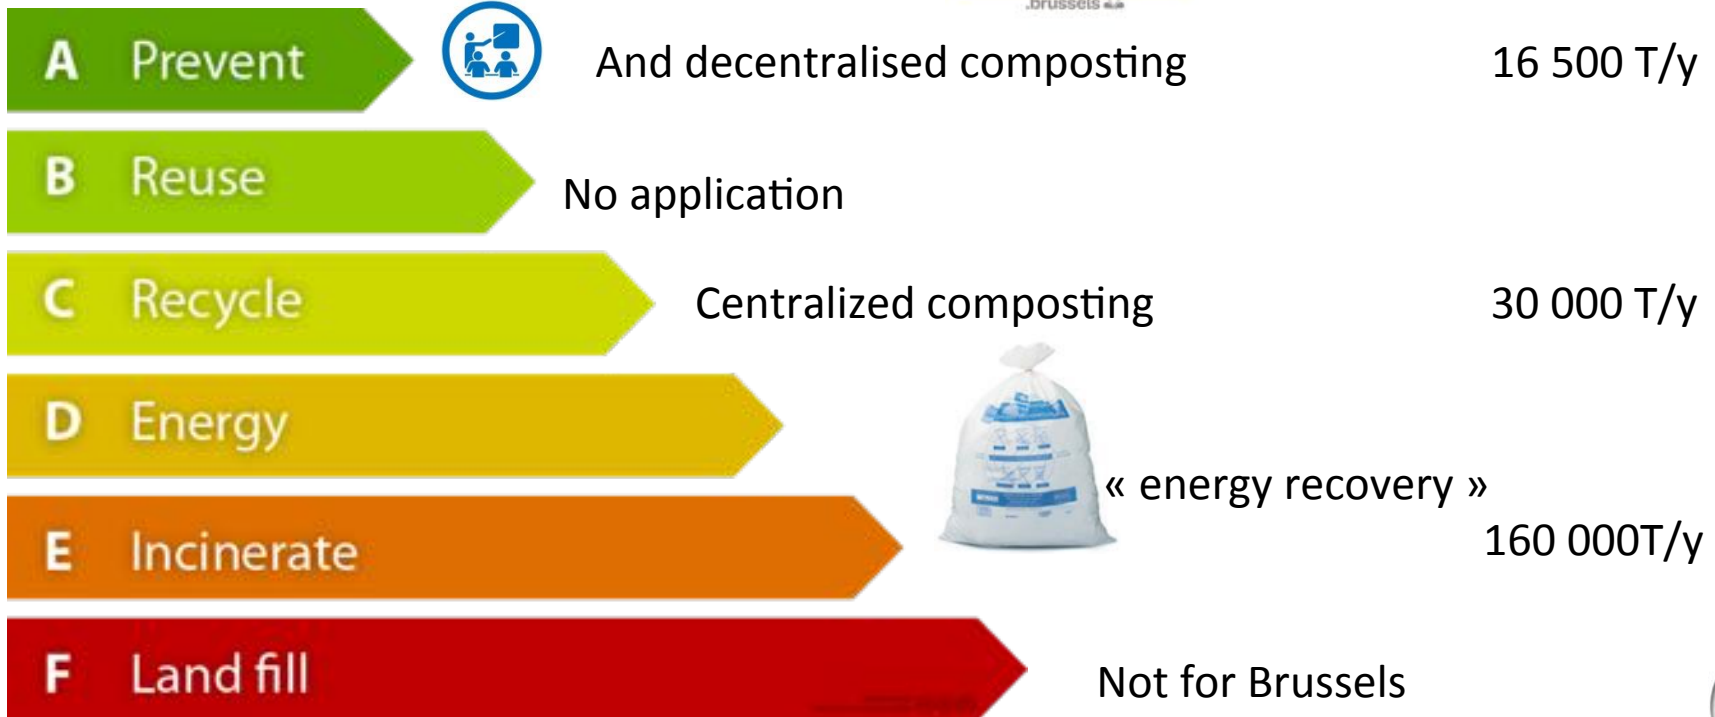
.brussels

A Prevent

And decentralised composting

16 500 T/y

B Reuse

No application

C Recycle

Centralized composting

30 000 T/y

D Energy

« energy recovery »

E Incinerate

160 000T/y

F Land fill

Not for Brussels